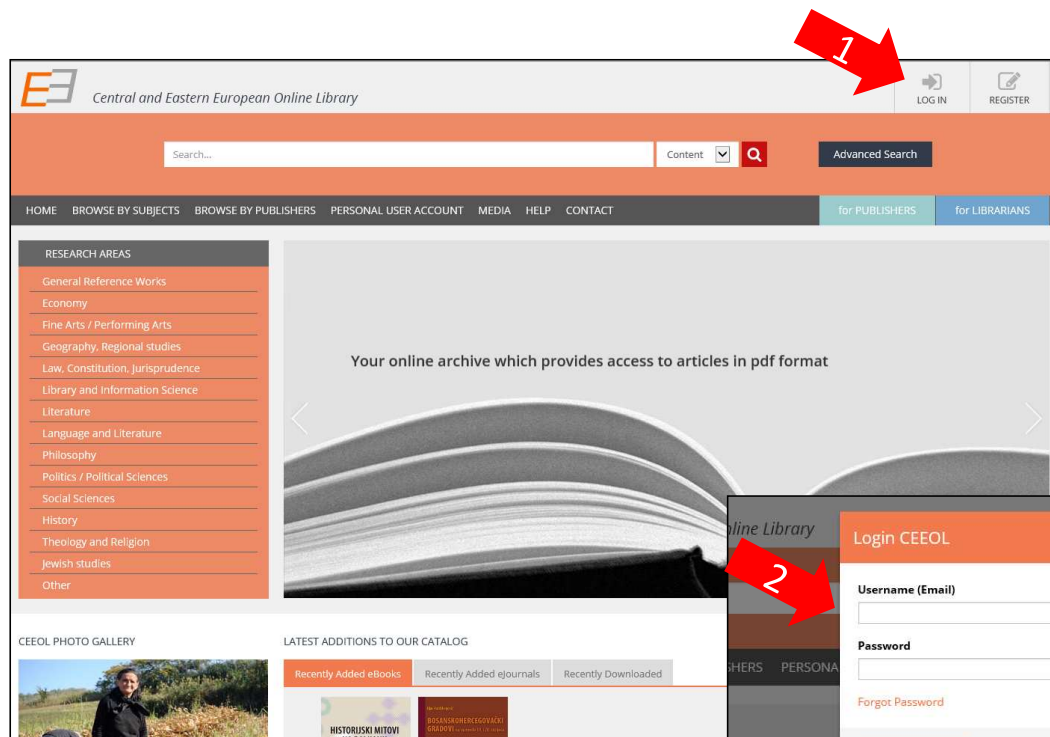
1

Central and Eastern European Online Library

LOG IN

REGISTER

Search...

Content

Advanced Search

HOME BROWSE BY SUBJECTS BROWSE BY PUBLISHERS PERSONAL USER ACCOUNT MEDIA HELP CONTACT

for PUBLISHERS

for LIBRARIANS

RESEARCH AREAS

General Reference Works
Economy
Fine Arts / Performing Arts
Geography, Regional studies
Law, Constitution, Jurisprudence
Library and Information Science
Literature
Language and Literature
Philosophy
Politics / Political Sciences
Social Sciences
History
Theology and Religion
Jewish studies
Other

Your online archive which provides access to articles in pdf format

CEEOL PHOTO GALLERY

LATEST ADDITIONS TO OUR CATALOG

Recently Added eBooks

Recently Added eJournals

Recently Downloaded

HISTORIJSKI MITOVI

BOSANSKOHERCEGOVAČKI GRADOVI

line Library

HERS PERSONA

2

Login CEEOL

Username (Email)

Password

Forgot Password